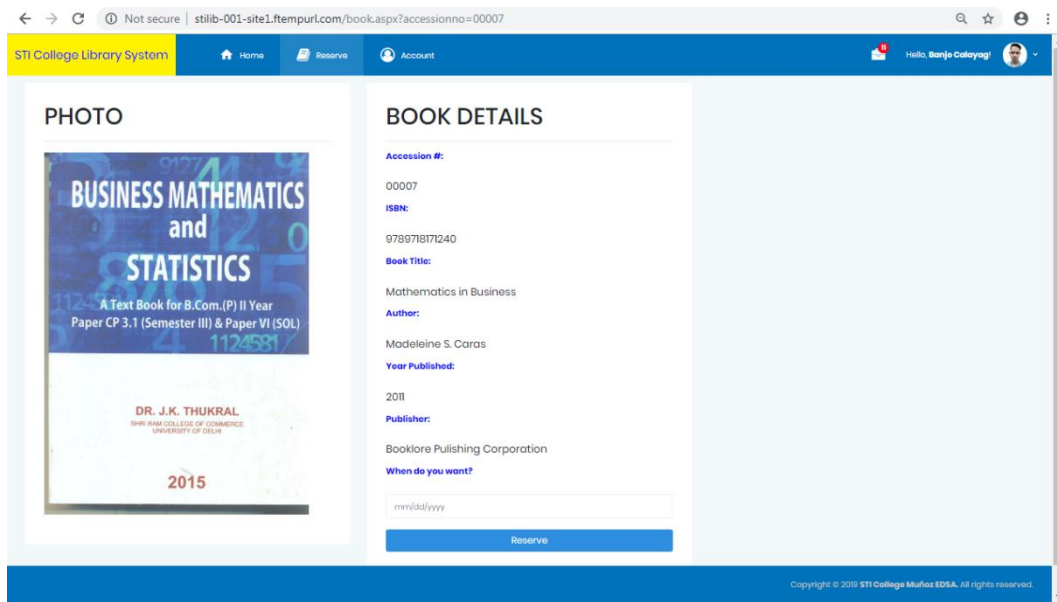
Not secure | stilib-001-site1.ftempurl.com/book.aspx?accessionno=00007

STI College Library System
Home
Reserve
Account
8
Hello, Banjo Calayag!

PHOTO

BUSINESS MATHEMATICS and STATISTICS
A Text Book for B.Com.(P) II Year
Paper CP 3.1 (Semester III) & Paper VI (SOL)
1124581
DR. J.K. THUKRAL
SHRI RAM COLLEGE OF COMMERCE
UNIVERSITY OF DELHI
2015

BOOK DETAILS

Accession #:
00007
ISBN:
9789718171240
Book Title:
Mathematics in Business
Author:
Madeleine S. Caras
Year Published:
2011
Publisher:
Booklore Pulishing Corporation
When do you want?
mm/dd/yyyy
Reserve

Copyright © 2019 STI College Muñoz EDSA. All rights reserved.